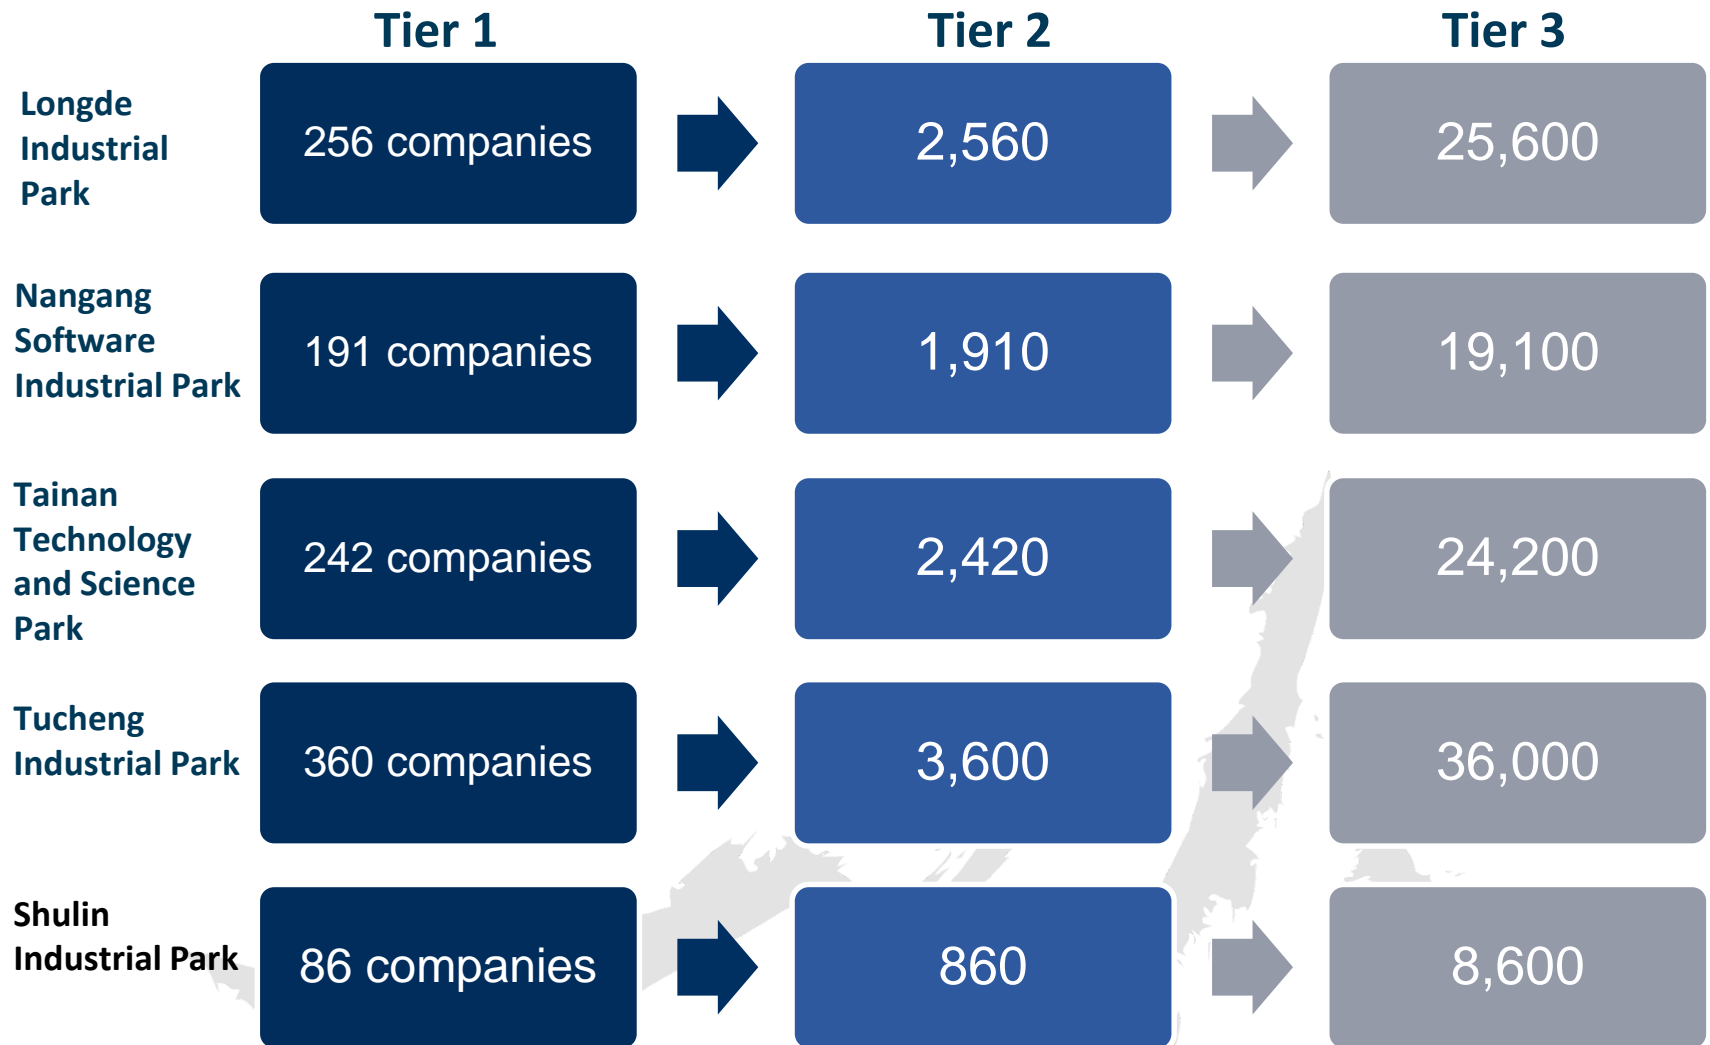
|  | Tier 1 | Tier 2 | Tier 3 |
|---|---|---|---|
| Longde Industrial Park | 256 companies | 2,560 | 25,600 |
| Nangang Software Industrial Park | 191 companies | 1,910 | 19,100 |
| Tainan Technology and Science Park | 242 companies | 2,420 | 24,200 |
| Tucheng Industrial Park | 360 companies | 3,600 | 36,000 |
| Shulin Industrial Park | 86 companies | 860 | 8,600 |